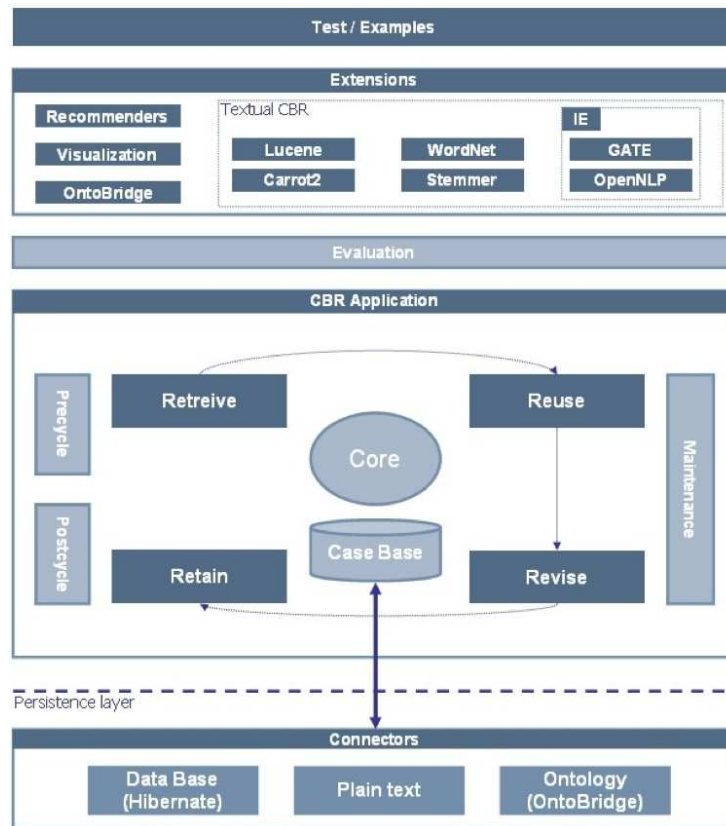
Test / Examples

Extensions

Recommenders

Visualization

OntoBridge

Textual CBR

Lucene

Carrot2

WordNet

Stemmer

IE

GATE

OpenNLP

Evaluation

CBR Application

Precycle

Postcycle

Retreive

Reuse

Core

Case Base

Retain

Revise

Maintenance

Persistence layer

Connectors

Data Base (Hibernate)

Plain text

Ontology (OntoBridge)